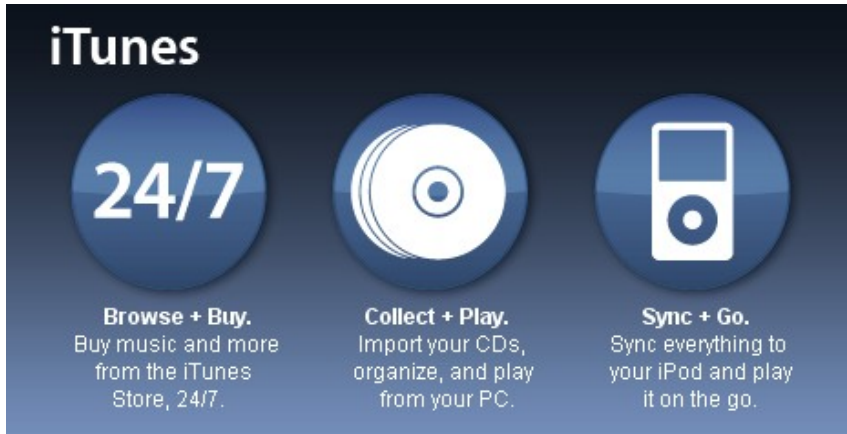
iTunes

24/7

Browse + Buy.
Buy music and more from the iTunes Store, 24/7.

Collect + Play.
Import your CDs, organize, and play from your PC.

Sync + Go.
Sync everything to your iPod and play it on the go.